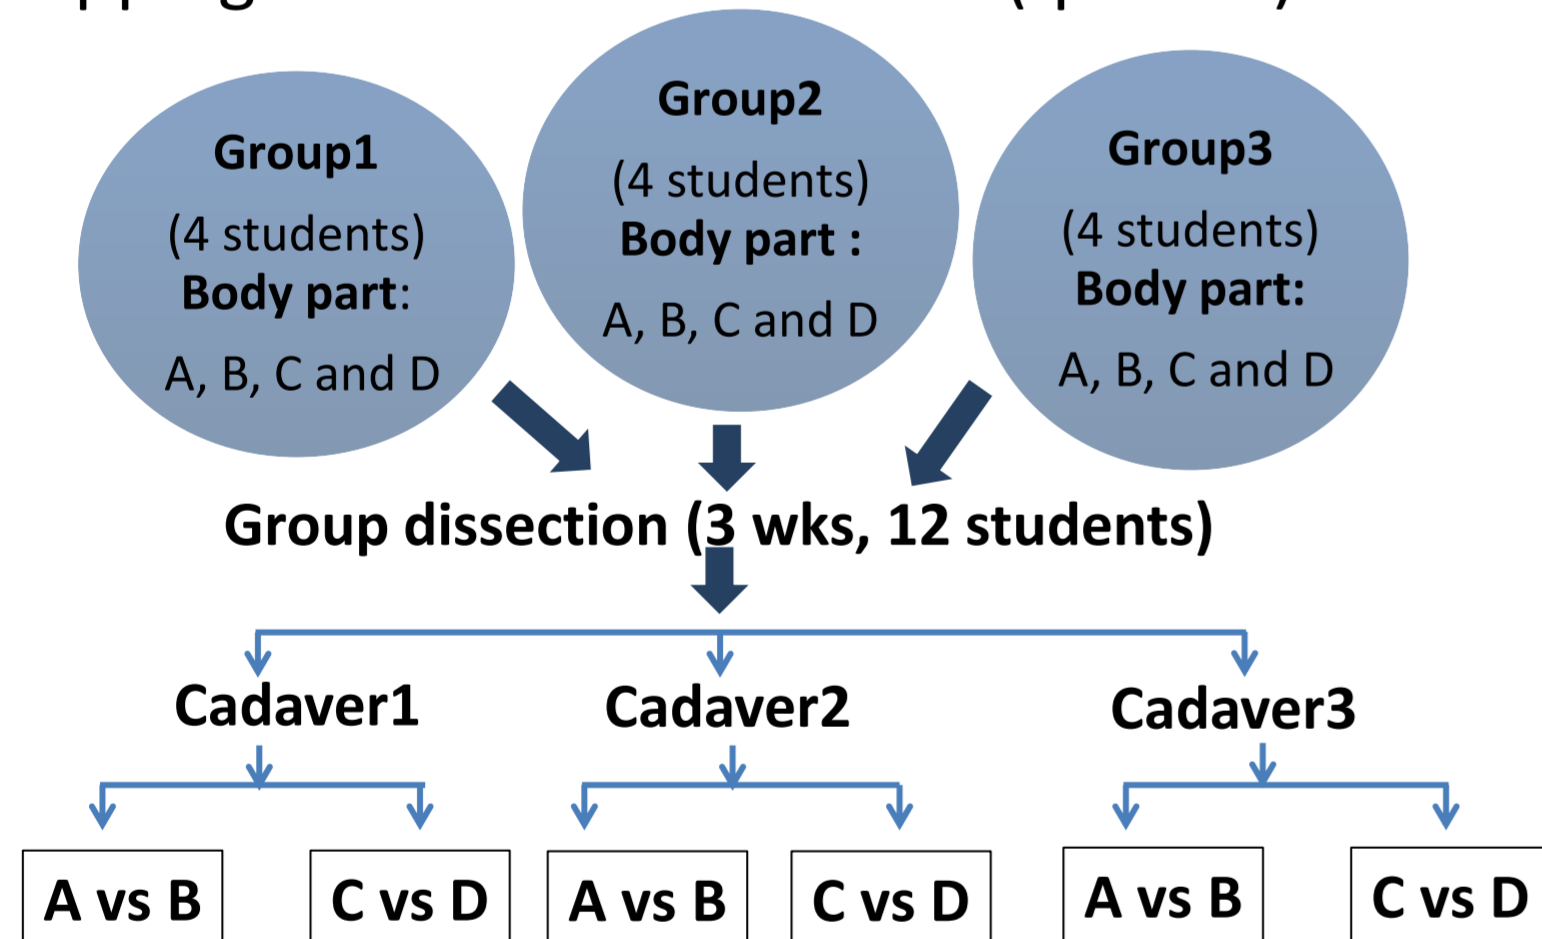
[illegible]

**Group1**
(4 students)
**Body part**:
A, B, C and D

**Group2**
(4 students)
**Body part :**
A, B, C and D

**Group3**
(4 students)
**Body part:**
A, B, C and D

**Group dissection (3 wks, 12 students)**

**Cadaver1**

**Cadaver2**

**Cadaver3**

**A vs B**

**C vs D**

**A vs B**

**C vs D**

**A vs B**

**C vs D**